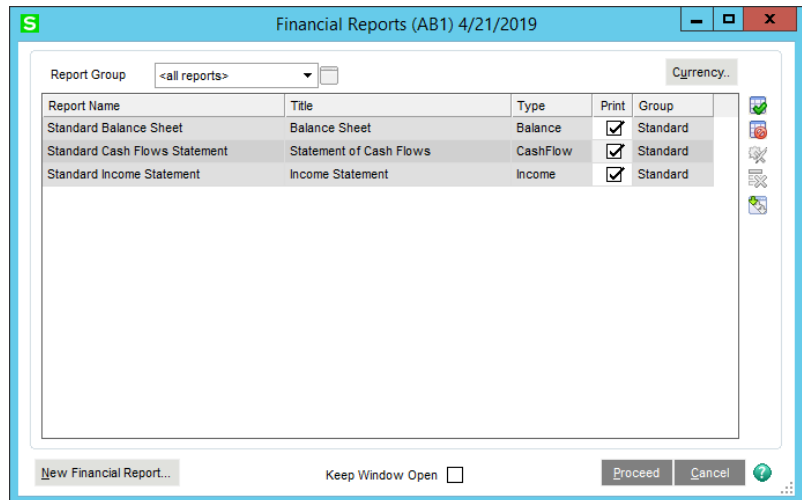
S Financial Reports (AB1) 4/21/2019

Report Group <all reports>

Currency..

| Report Name | Title | Type | Print | Group |
|---|---|---|---|---|
| Standard Balance Sheet | Balance Sheet | Balance | ☑ | Standard |
| Standard Cash Flows Statement | Statement of Cash Flows | CashFlow | ☑ | Standard |
| Standard Income Statement | Income Statement | Income | ☑ | Standard |

New Financial Report...

Keep Window Open

Proceed

Cancel